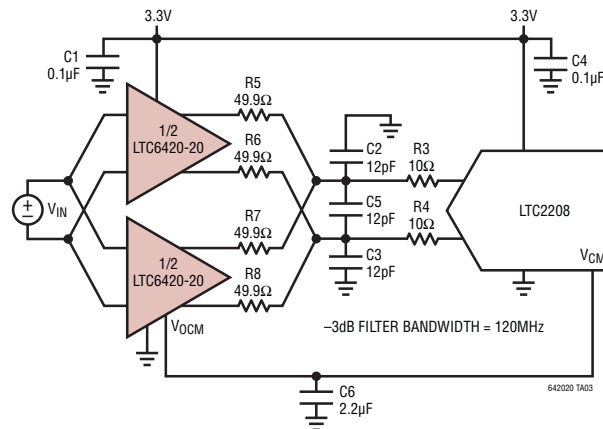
3.3V

3.3V

C1
0.1µF

C4
0.1µF

R5
49.9Ω

1/2
LTC6420-20

R6
49.9Ω

C2
12pF

R3
10Ω

$\pm$ $V_{IN}$

C5
12pF

LTC2208

R7
49.9Ω

R4
10Ω

1/2
LTC6420-20

C3
12pF

$V_{CM}$

R8
49.9Ω

$V_{OCM}$

–3dB FILTER BANDWIDTH = 120MHz

C6
2.2µF

642020 TA03